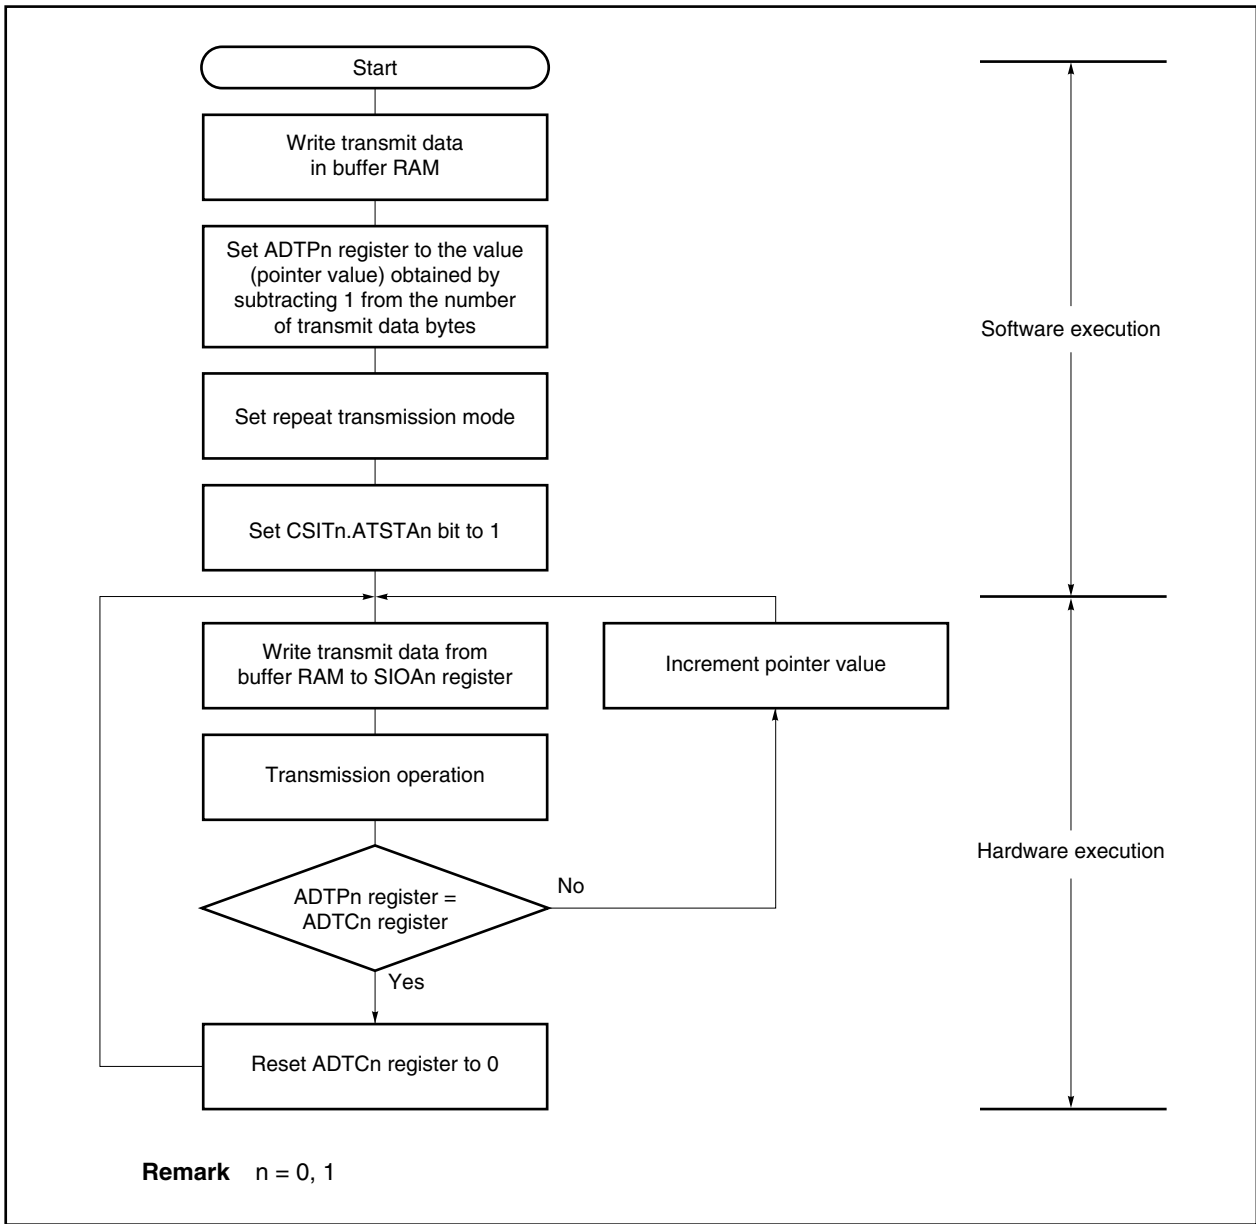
Start

Write transmit data in buffer RAM

Set ADTPn register to the value (pointer value) obtained by subtracting 1 from the number of transmit data bytes

Set repeat transmission mode

Set CSITn.ATSTAn bit to 1

Write transmit data from buffer RAM to SIOAn register

Increment pointer value

Transmission operation

ADTPn register = ADTCn register

No

Yes

Reset ADTCn register to 0

Software execution

Hardware execution

**Remark** n = 0, 1